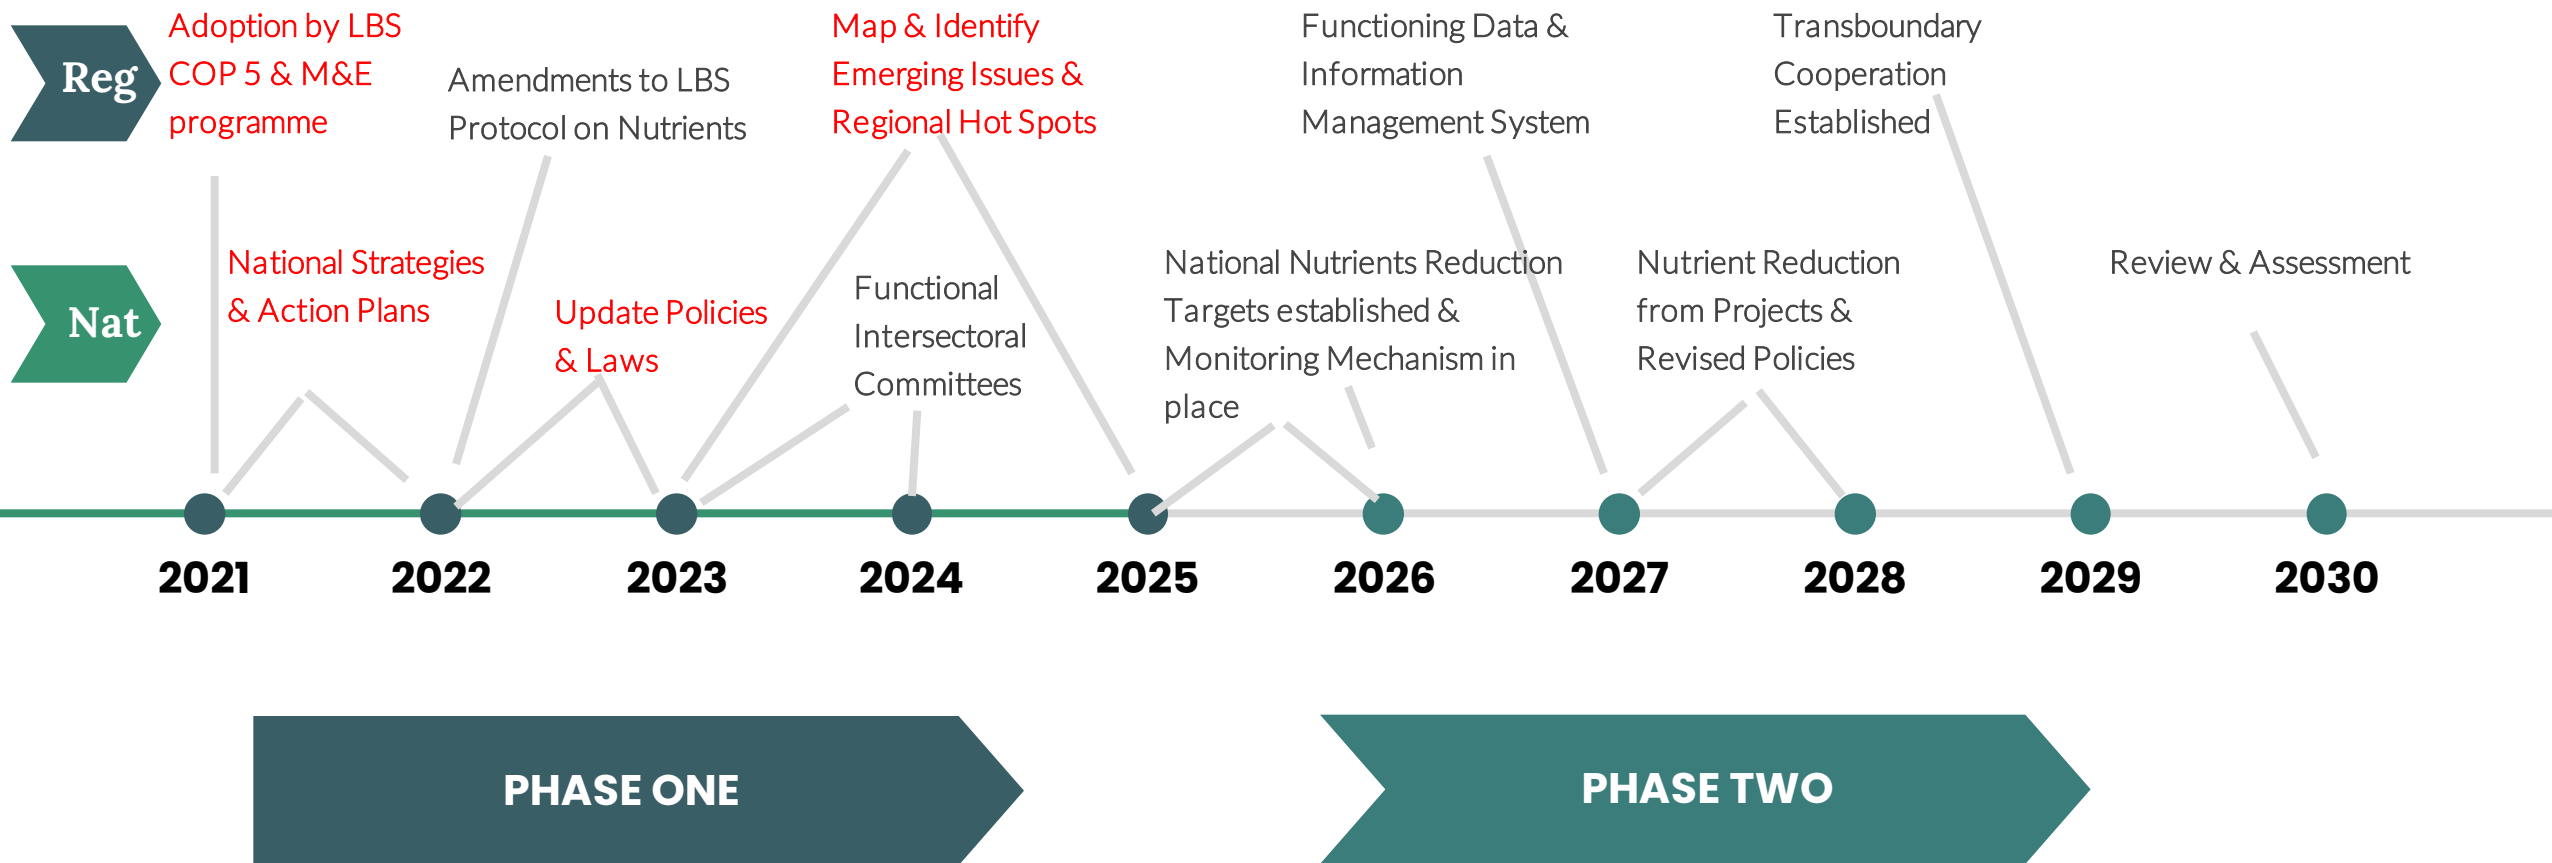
Reg

Adoption by LBS COP 5 & M&E programme

Amendments to LBS Protocol on Nutrients

Map & Identify Emerging Issues & Regional Hot Spots

Functioning Data & Information Management System

Transboundary Cooperation Established

Nat

National Strategies & Action Plans

Update Policies & Laws

Functional Intersectoral Committees

National Nutrients Reduction Targets established & Monitoring Mechanism in place

Nutrient Reduction from Projects & Revised Policies

Review & Assessment

2021

2022

2023

2024

2025

2026

2027

2028

2029

2030

PHASE ONE

PHASE TWO